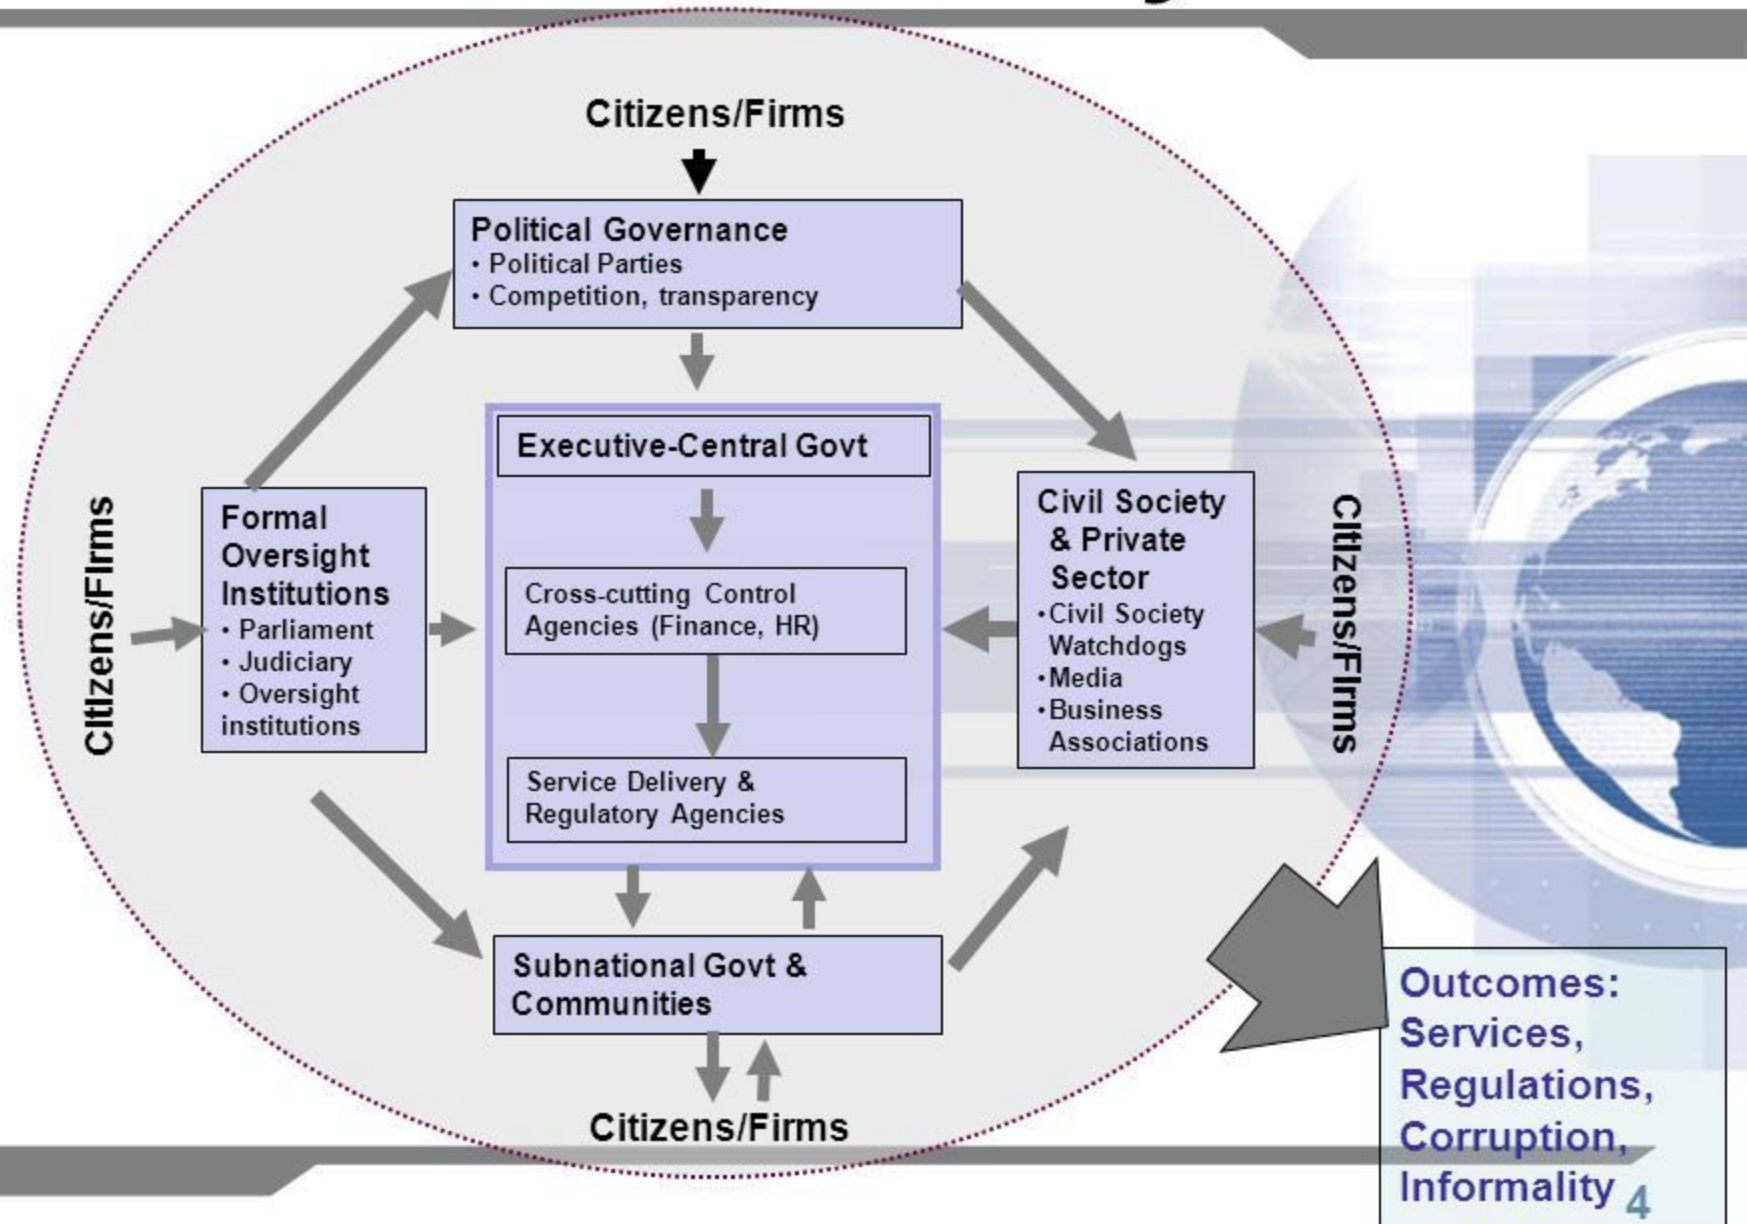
Citizens/Firms

Political Governance
• Political Parties
• Competition, transparency

Citizens/Firms

Formal Oversight Institutions
• Parliament
• Judiciary
• Oversight institutions

Executive-Central Govt

Cross-cutting Control Agencies (Finance, HR)

Service Delivery & Regulatory Agencies

Civil Society & Private Sector
•Civil Society Watchdogs
•Media
•Business Associations

Citizens/Firms

Subnational Govt & Communities

Citizens/Firms

Outcomes: Services, Regulations, Corruption, Informality

4